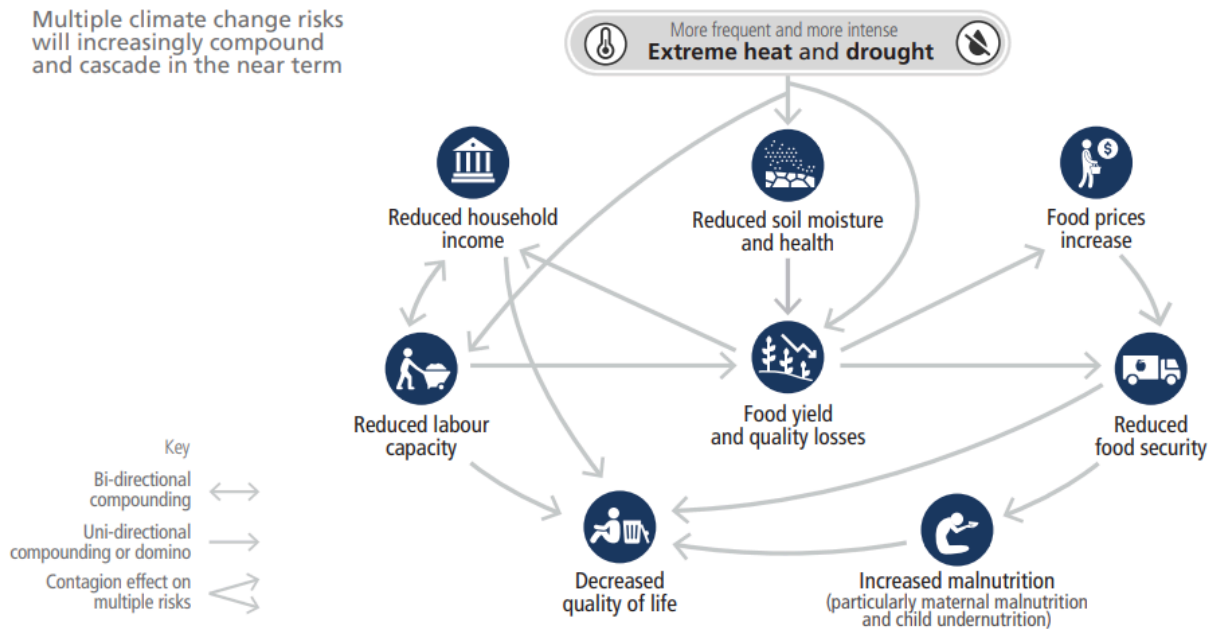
Multiple climate change risks will increasingly compound and cascade in the near term

More frequent and more intense
Extreme heat and drought

Reduced household income

Reduced soil moisture and health

Food prices increase

Reduced labour capacity

Food yield and quality losses

Reduced food security

Key
Bi-directional compounding
Uni-directional compounding or domino
Contagion effect on multiple risks

Decreased quality of life

Increased malnutrition
(particularly maternal malnutrition and child undernutrition)